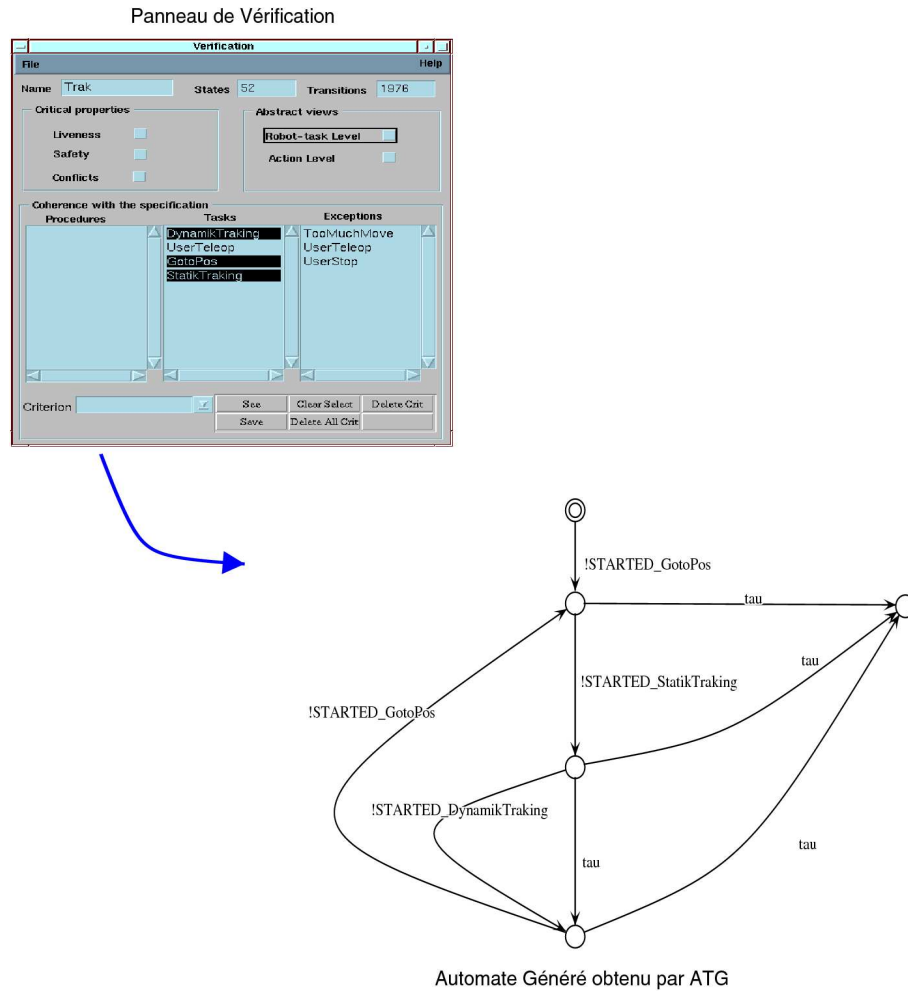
Panneau de Vérification

Verification

File

Help

Name Trak

States 52

Transitions 1976

Critical properties

Liveness

Safety

Conflicts

Abstract views

Robot-task Level

Action Level

Coherence with the specification

Procedures

Tasks

Exceptions

DynamikTraking
UserTeleop
GotoPos
StatikTraking

TooMuchMove
UserTeleop
UserStop

Criterion

See

Clear Select

Delete Crit

Save

Delete All Crit

!STARTED_GotoPos

tau

tau

!STARTED_StatikTraking

!STARTED_GotoPos

!STARTED_DynamikTraking

tau

tau

Automate Généré obtenu par ATG